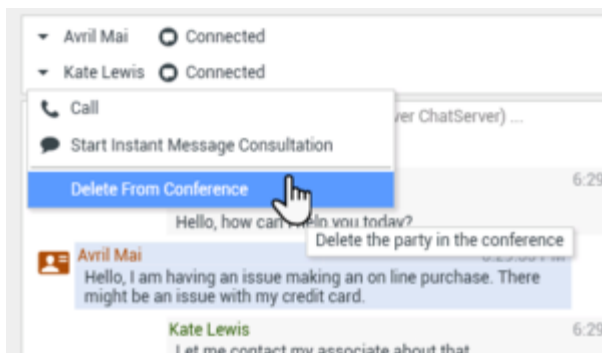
Avril Mai Connected
Kate Lewis Connected

Call
Start Instant Message Consultation
Delete From Conference

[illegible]ver ChatServer) ...

6:2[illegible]

Hello, how can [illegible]elp you today?

Delete the party in the conference

Avril Mai
Hello, I am having an issue making an on line purchase. There might be an issue with my credit card.

Kate Lewis
6:2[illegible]
Let me contact my associate about that